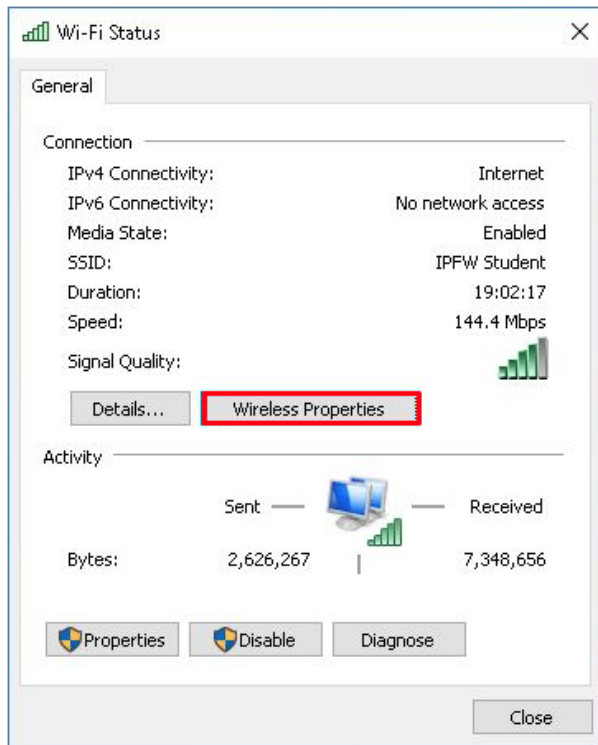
Wi-Fi Status

General

Connection

IPv4 Connectivity: Internet
IPv6 Connectivity: No network access
Media State: Enabled
SSID: IPFW Student
Duration: 19:02:17
Speed: 144.4 Mbps
Signal Quality:

Details... Wireless Properties

Activity

Sent — — Received

Bytes: 2,626,267 7,348,656

Properties Disable Diagnose

Close